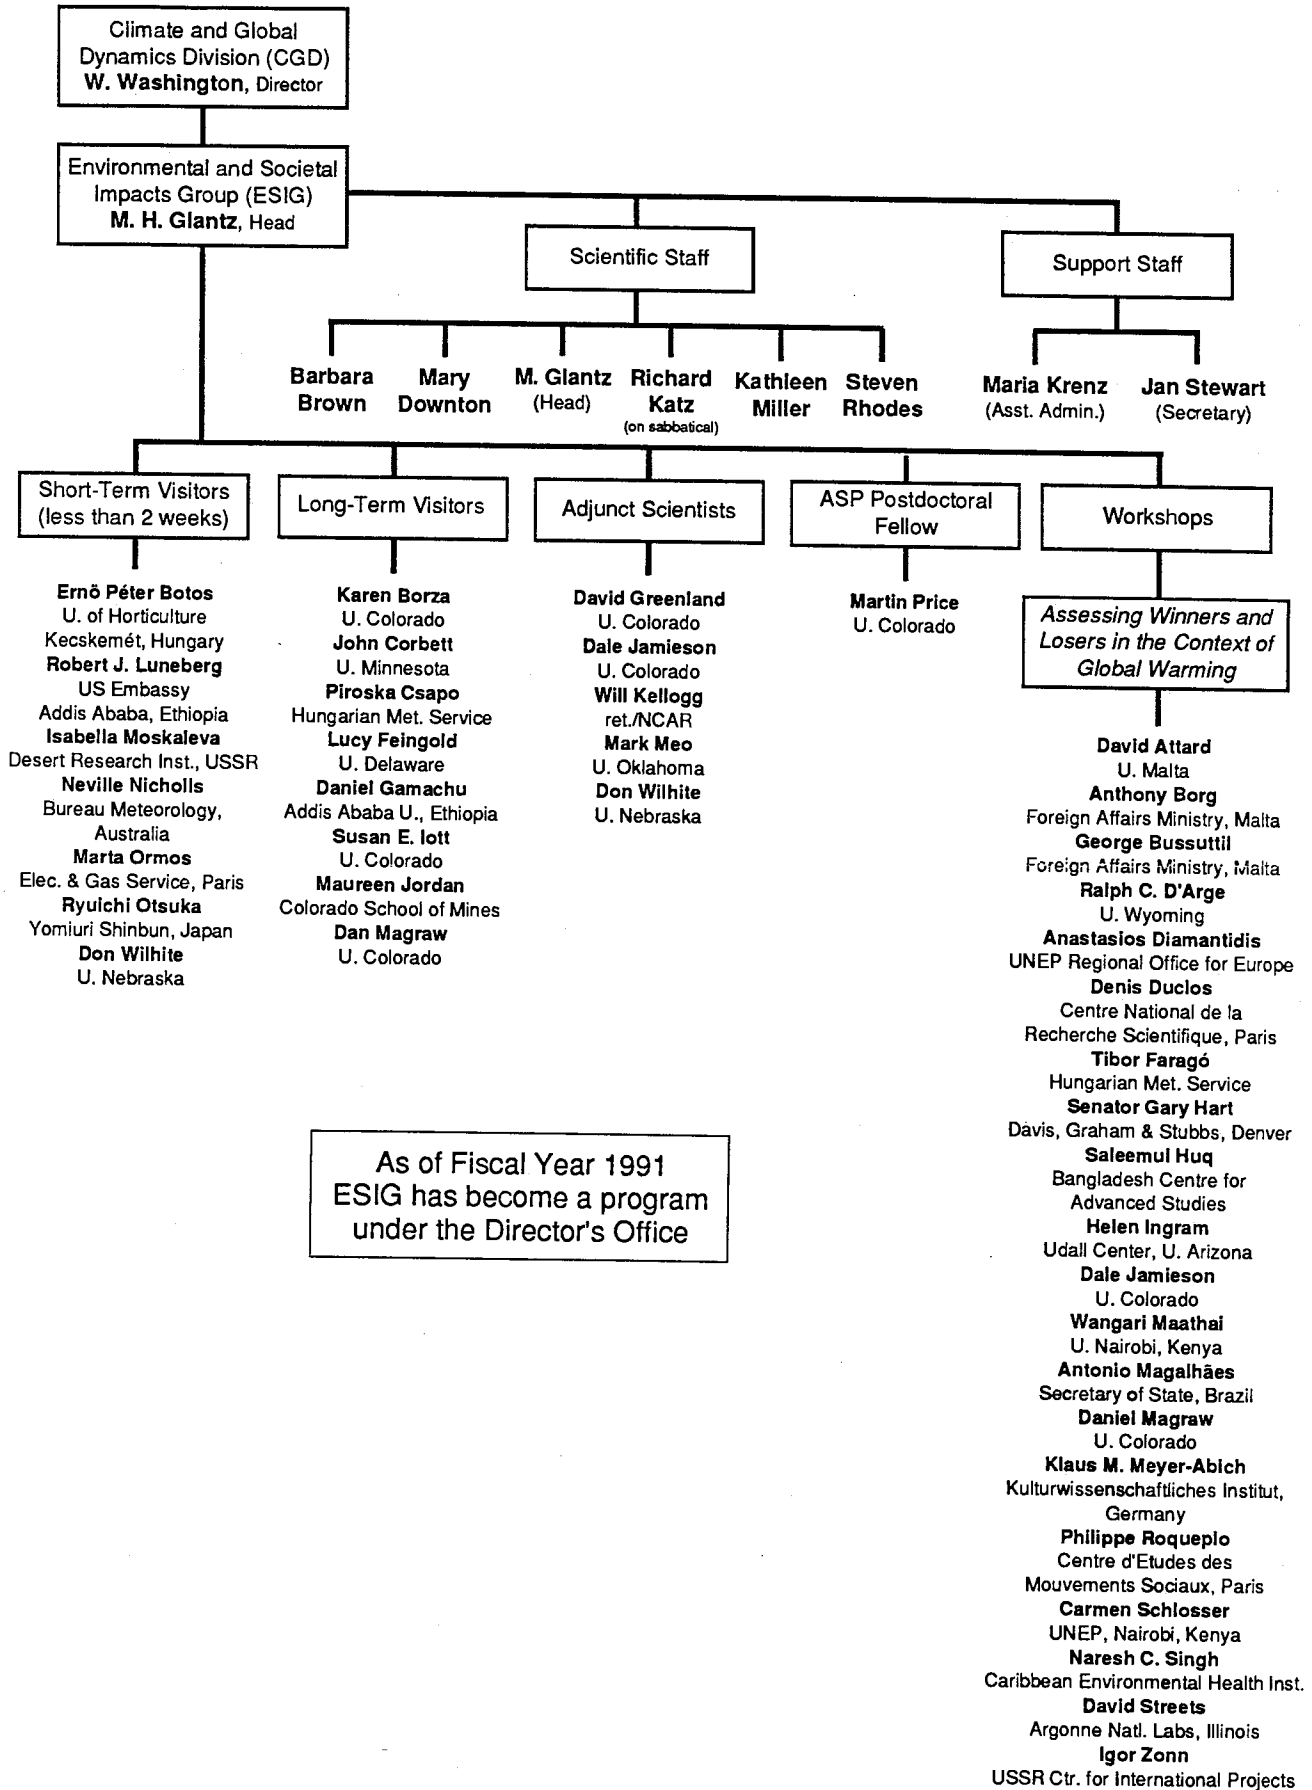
Climate and Global Dynamics Division (CGD)
W. Washington, Director

Environmental and Societal Impacts Group (ESIG)
M. H. Glantz, Head

Scientific Staff

Support Staff

Barbara Brown

Mary Downton

M. Glantz (Head)

Richard Katz (on sabbatical)

Kathleen Miller

Steven Rhodes

Maria Krenz (Asst. Admin.)

Jan Stewart (Secretary)

Short-Term Visitors (less than 2 weeks)

Ernö Péter Botos
U. of Horticulture
Kecskemét, Hungary
Robert J. Luneberg
US Embassy
Addis Ababa, Ethiopia
Isabella Moskaleva
Desert Research Inst., USSR
Neville Nicholls
Bureau Meteorology, Australia
Marta Ormos
Elec. & Gas Service, Paris
Ryuichi Otsuka
Yomiuri Shinbun, Japan
Don Wilhite
U. Nebraska

Long-Term Visitors

Karen Borza
U. Colorado
John Corbett
U. Minnesota
Piroska Csapo
Hungarian Met. Service
Lucy Feingold
U. Delaware
Daniel Gamachu
Addis Ababa U., Ethiopia
Susan E. Iott
U. Colorado
Maureen Jordan
Colorado School of Mines
Dan Magraw
U. Colorado

Adjunct Scientists

David Greenland
U. Colorado
Dale Jamieson
U. Colorado
Will Kellogg
ret./NCAR
Mark Meo
U. Oklahoma
Don Wilhite
U. Nebraska

ASP Postdoctoral Fellow

Martin Price
U. Colorado

Workshops

Assessing Winners and Losers in the Context of Global Warming

David Attard
U. Malta
Anthony Borg
Foreign Affairs Ministry, Malta
George Bussuttil
Foreign Affairs Ministry, Malta
Ralph C. D'Arge
U. Wyoming
Anastasios Diamantidis
UNEP Regional Office for Europe
Denis Duclos
Centre National de la Recherche Scientifique, Paris
Tibor Faragó
Hungarian Met. Service
Senator Gary Hart
Davis, Graham & Stubbs, Denver
Saleemul Huq
Bangladesh Centre for Advanced Studies
Helen Ingram
Udall Center, U. Arizona
Dale Jamieson
U. Colorado
Wangari Maathai
U. Nairobi, Kenya
Antonio Magalhães
Secretary of State, Brazil
Daniel Magraw
U. Colorado
Klaus M. Meyer-Abich
Kulturwissenschaftliches Institut, Germany
Philippe Roqueplo
Centre d'Etudes des Mouvements Sociaux, Paris
Carmen Schlosser
UNEP, Nairobi, Kenya
Naresh C. Singh
Caribbean Environmental Health Inst.
David Streets
Argonne Natl. Labs, Illinois
Igor Zonn
USSR Ctr. for International Projects

As of Fiscal Year 1991 ESIG has become a program under the Director's Office